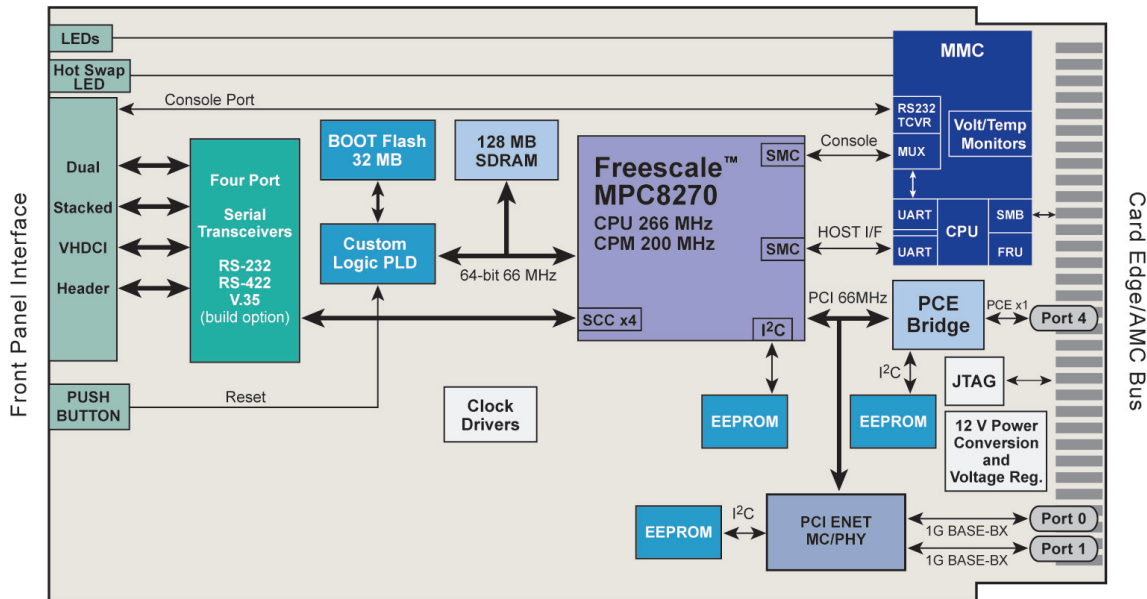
Front Panel Interface

LEDs

Hot Swap LED

Console Port

Dual

Stacked

VHDCI

Header

Four Port

Serial Transceivers

RS-232
RS-422
V.35
(build option)

BOOT Flash 32 MB

128 MB SDRAM

Custom Logic PLD

64-bit 66 MHz

Freescale™ MPC8270

CPU 266 MHz
CPM 200 MHz

SMC

SMC

SCC x4

$I^2C$

Console

HOST I/F

MMC

RS232 TCVR

MUX

Volt/Temp Monitors

UART

UART

CPU

SMB

FRU

PCI 66MHz

PCE Bridge

PCE x1

Port 4

$I^2C$

JTAG

EEPROM

EEPROM

12 V Power Conversion and Voltage Reg.

PUSH BUTTON

Reset

Clock Drivers

EEPROM

$I^2C$

PCI ENET MC/PHY

1G BASE-BX

Port 0

1G BASE-BX

Port 1

Card Edge/AMC Bus